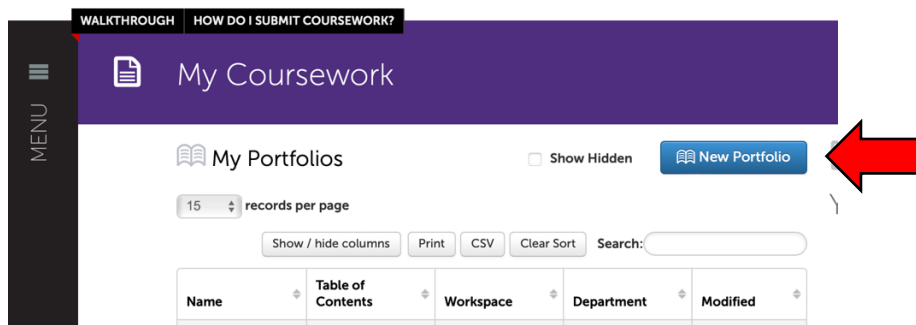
WALKTHROUGH HOW DO I SUBMIT COURSEWORK?

MENU

My Coursework

My Portfolios

Show Hidden

New Portfolio

15 records per page

Show / hide columns Print CSV Clear Sort Search:

| Name | Table of Contents | Workspace | Department | Modified |
|---|---|---|---|---|